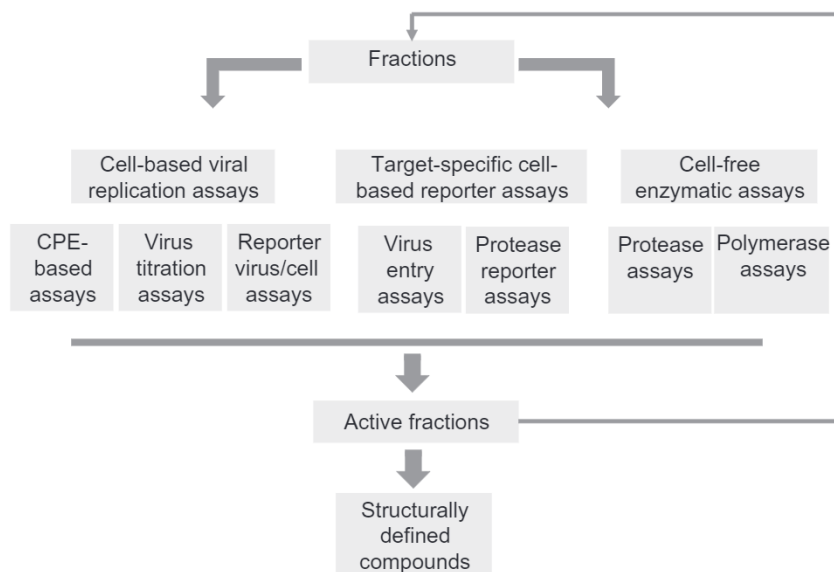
Fractions

Cell-based viral replication assays

Target-specific cell-based reporter assays

Cell-free enzymatic assays

CPE-based assays

Virus titration assays

Reporter virus/cell assays

Virus entry assays

Protease reporter assays

Protease assays

Polymerase assays

Active fractions

Structurally defined compounds